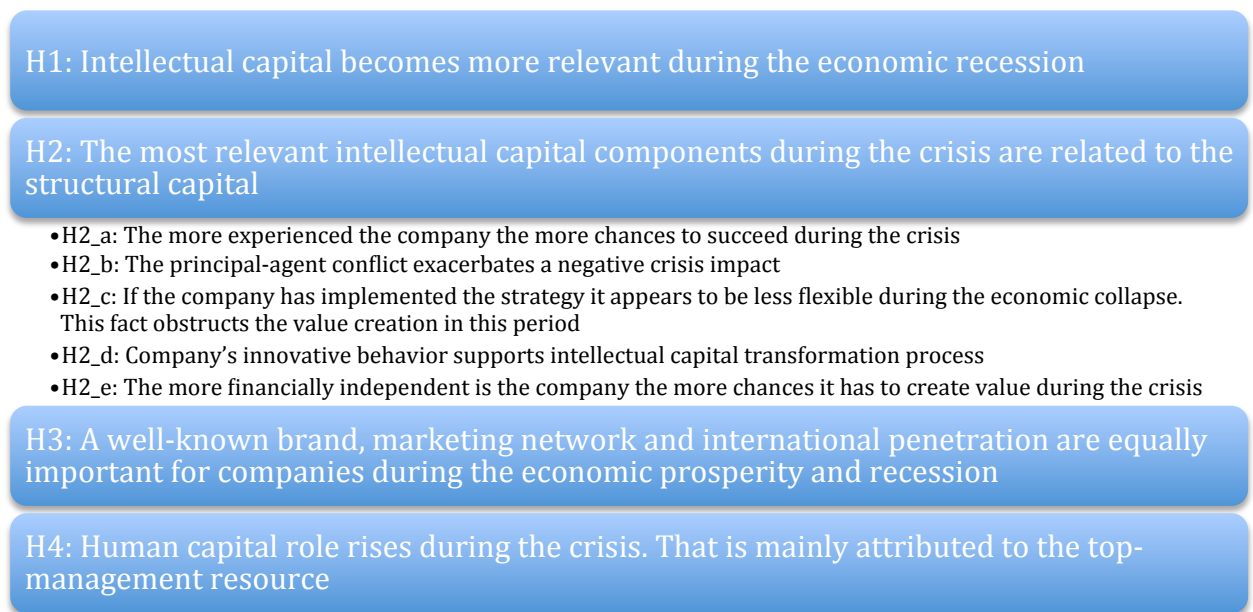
H1: Intellectual capital becomes more relevant during the economic recession

H2: The most relevant intellectual capital components during the crisis are related to the structural capital

- H2_a: The more experienced the company the more chances to succeed during the crisis
- H2_b: The principal-agent conflict exacerbates a negative crisis impact
- H2_c: If the company has implemented the strategy it appears to be less flexible during the economic collapse. This fact obstructs the value creation in this period
- H2_d: Company's innovative behavior supports intellectual capital transformation process
- H2_e: The more financially independent is the company the more chances it has to create value during the crisis

H3: A well-known brand, marketing network and international penetration are equally important for companies during the economic prosperity and recession

H4: Human capital role rises during the crisis. That is mainly attributed to the top-management resource